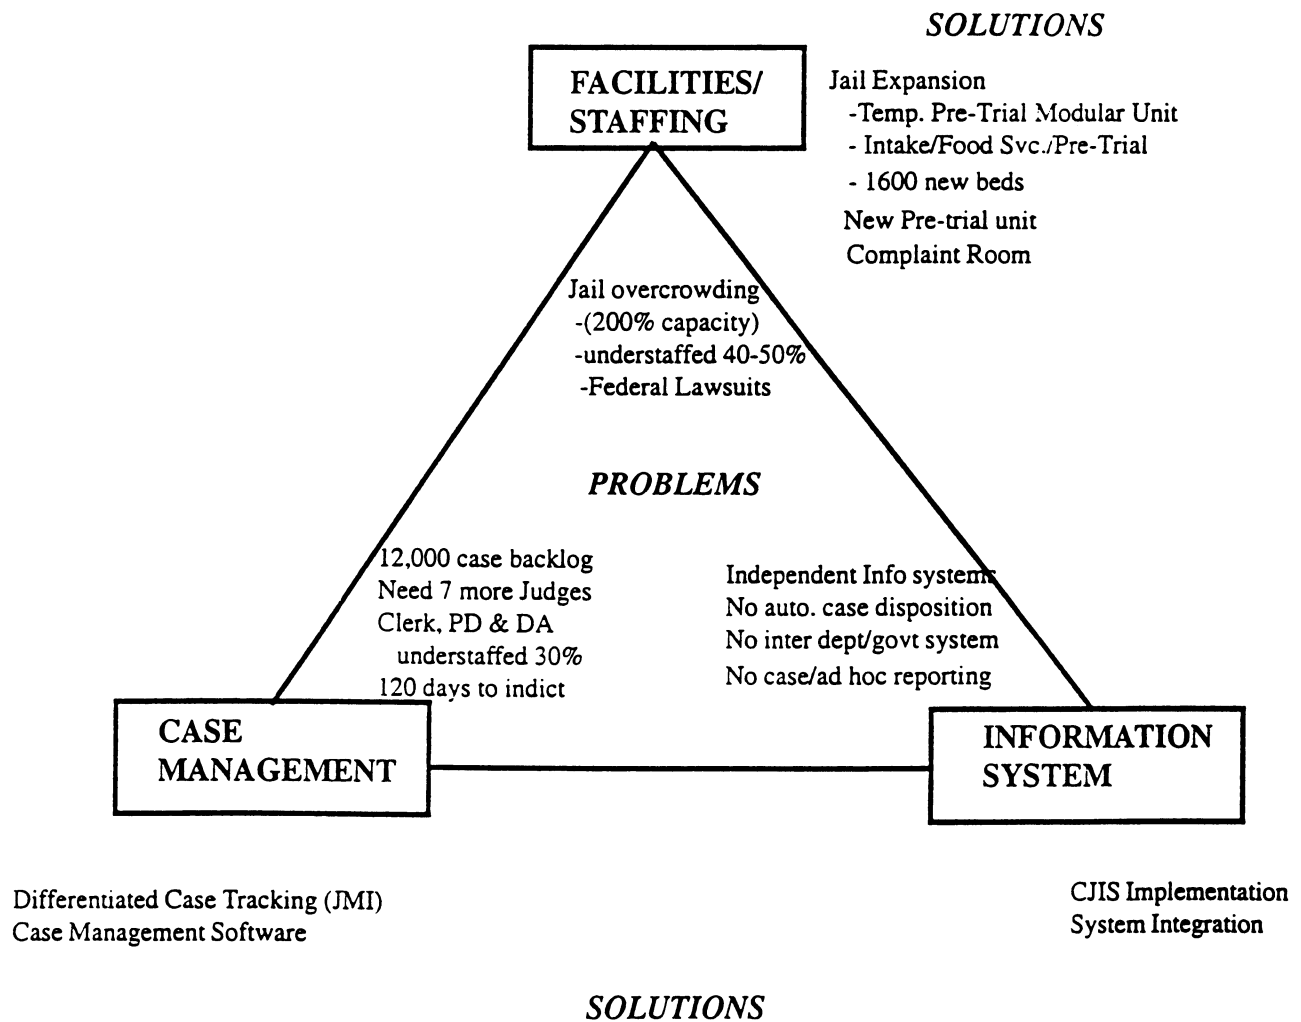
SOLUTIONS

FACILITIES/ STAFFING

Jail Expansion
-Temp. Pre-Trial Modular Unit
- Intake/Food Svc./Pre-Trial
- 1600 new beds
New Pre-trial unit
Complaint Room

Jail overcrowding
-(200% capacity)
-understaffed 40-50%
-Federal Lawsuits

PROBLEMS

12,000 case backlog
Need 7 more Judges
Clerk, PD & DA understaffed 30%
120 days to indict

Independent Info systems
No auto. case disposition
No inter dept/govt system
No case/ad hoc reporting

CASE MANAGEMENT

INFORMATION SYSTEM

Differentiated Case Tracking (JMI)
Case Management Software

CJIS Implementation
System Integration

SOLUTIONS